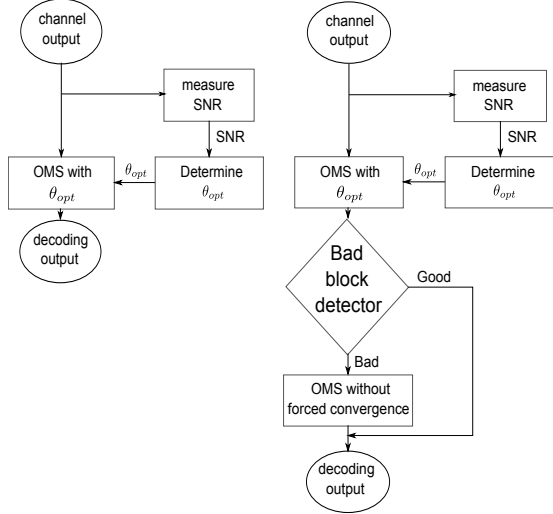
channel output

measure SNR

SNR

OMS with $\theta_{opt}$

$\theta_{opt}$

Determine $\theta_{opt}$

decoding output

channel output

measure SNR

SNR

OMS with $\theta_{opt}$

$\theta_{opt}$

Determine $\theta_{opt}$

Bad block detector

Good

Bad

OMS without forced convergence

decoding output